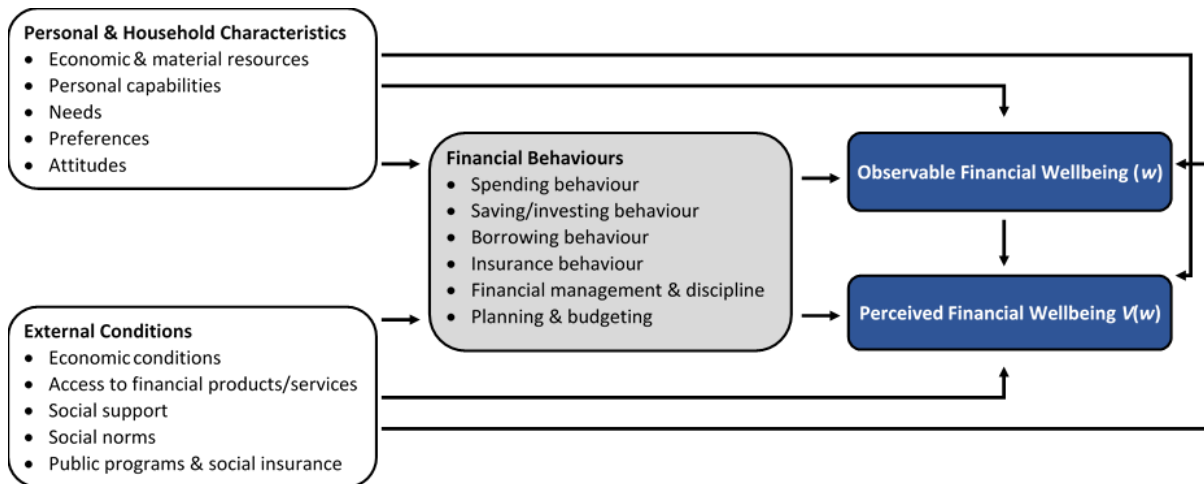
**Personal & Household Characteristics**
- Economic & material resources
- Personal capabilities
- Needs
- Preferences
- Attitudes

**Financial Behaviours**
- Spending behaviour
- Saving/investing behaviour
- Borrowing behaviour
- Insurance behaviour
- Financial management & discipline
- Planning & budgeting

**Observable Financial Wellbeing (*w*)**

**Perceived Financial Wellbeing *V*(*w*)**

**External Conditions**
- Economic conditions
- Access to financial products/services
- Social support
- Social norms
- Public programs & social insurance